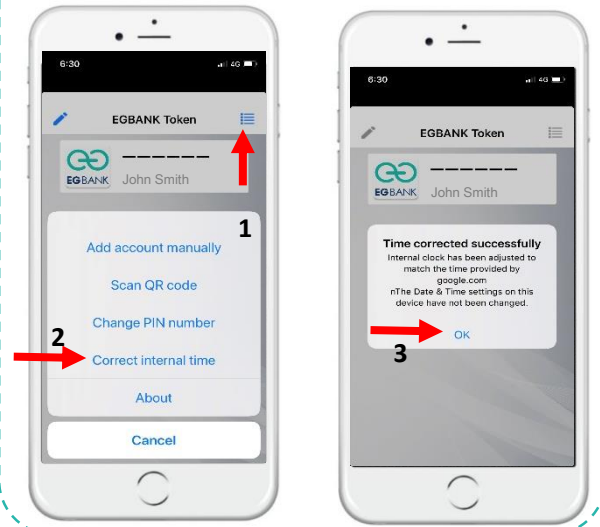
6:30
4G

EGBANK Token

EGBANK
------
John Smith

1

Add account manually

Scan QR code

Change PIN number

2

Correct internal time

About

Cancel

6:30
4G

EGBANK Token

EGBANK
------
John Smith

Time corrected successfully
Internal clock has been adjusted to match the time provided by google.com
nThe Date & Time settings on this device have not been changed.

OK

3